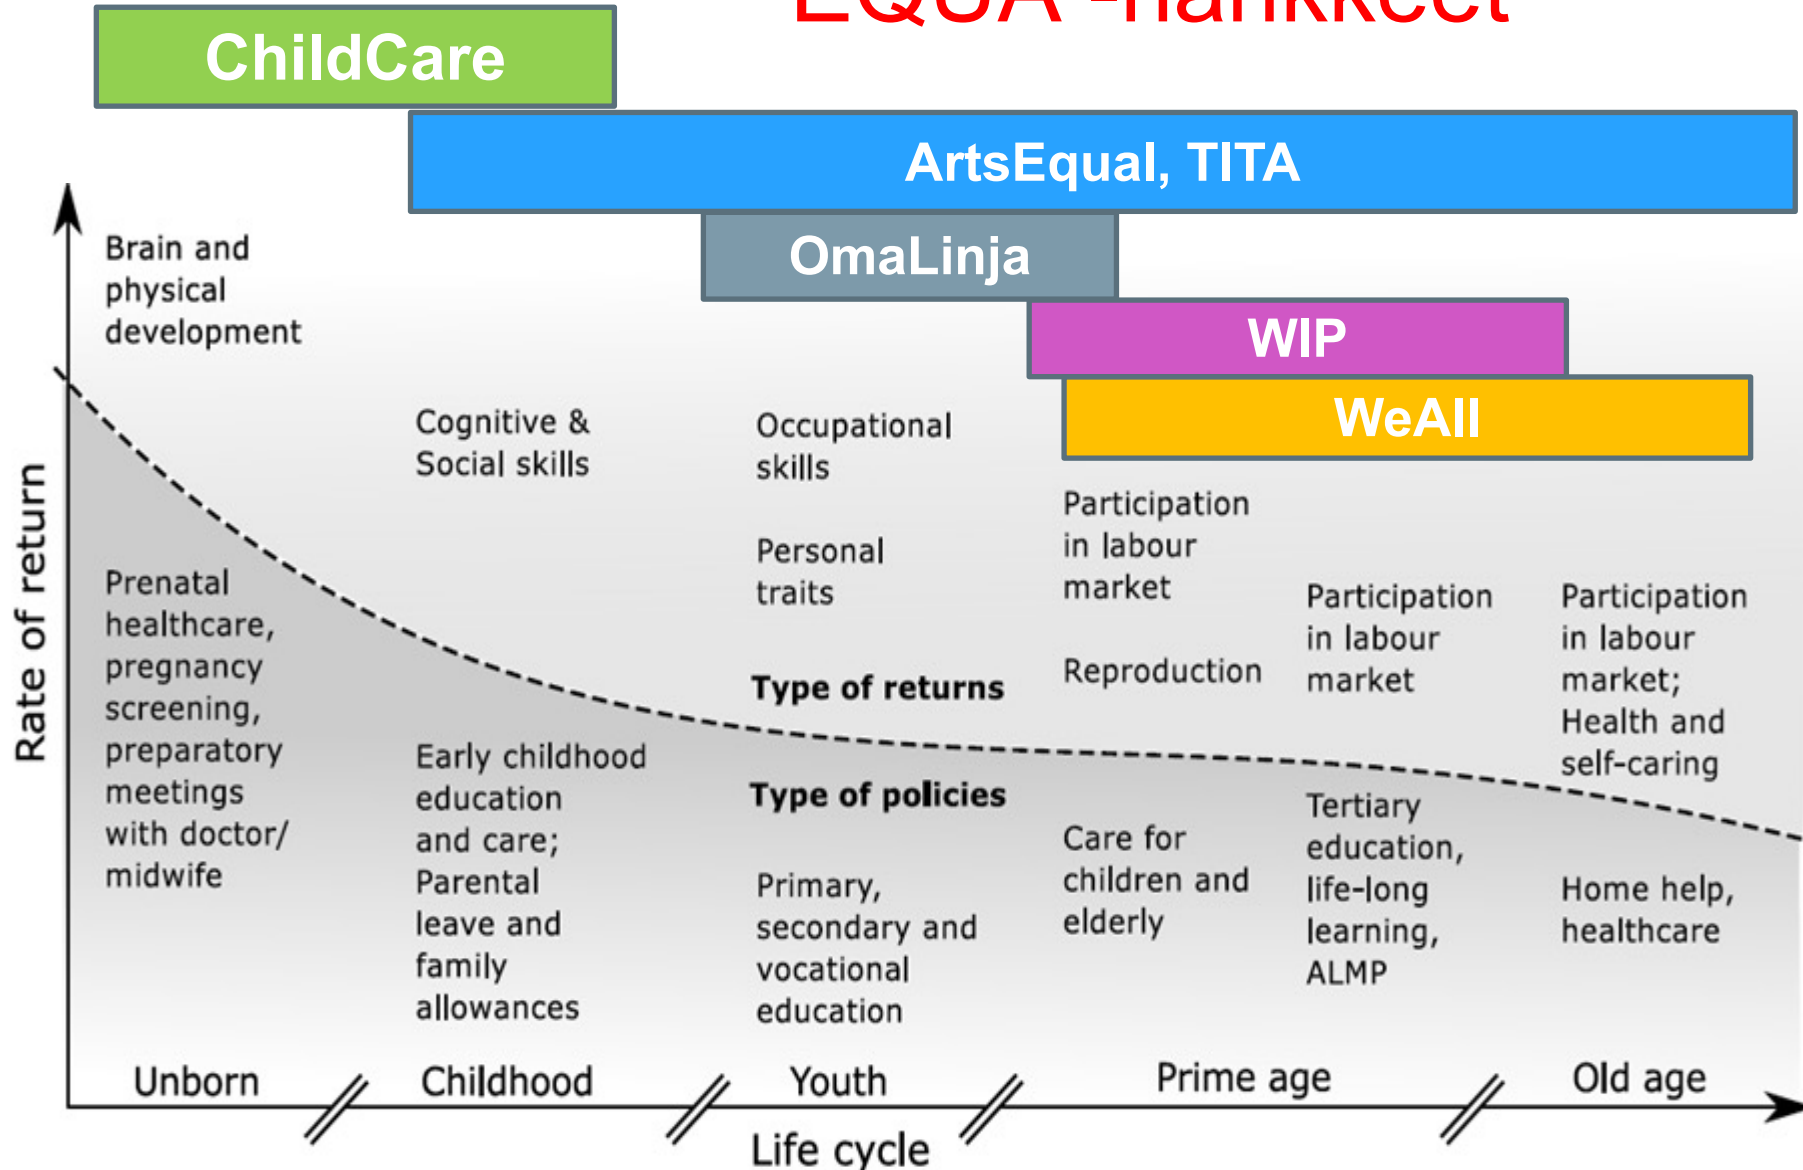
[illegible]

ChildCare

ArtsEqual, TITA

OmaLinja

WIP

WeAll

Rate of return

Brain and physical development

Cognitive & Social skills

Occupational skills

Personal traits

Participation in labour market

Reproduction

Participation in labour market

Participation in labour market; Health and self-caring

Type of returns

Type of policies

Prenatal healthcare, pregnancy screening, preparatory meetings with doctor/ midwife

Early childhood education and care; Parental leave and family allowances

Primary, secondary and vocational education

Care for children and elderly

Tertiary education, life-long learning, ALMP

Home help, healthcare

Unborn

Childhood

Youth

Prime age

Old age

Life cycle